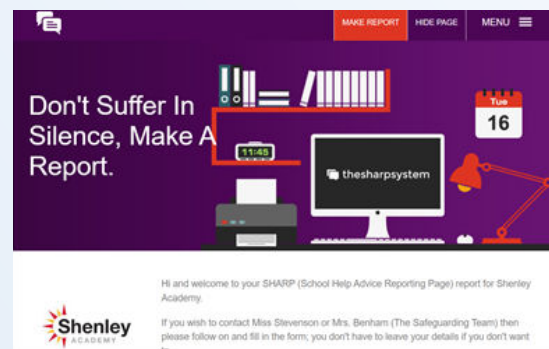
MAKE REPORT HIDE PAGE MENU

Don't Suffer In Silence, Make A Report.

11:45

Tue
16

thesharpsystem

Shenley
ACADEMY

Hi and welcome to your SHARP (School Help Advice Reporting Page) report for Shenley Academy.

If you wish to contact Miss Stevenson or Mrs. Benham (The Safeguarding Team) then please follow on and fill in the form, you don't have to leave your details if you don't want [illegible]